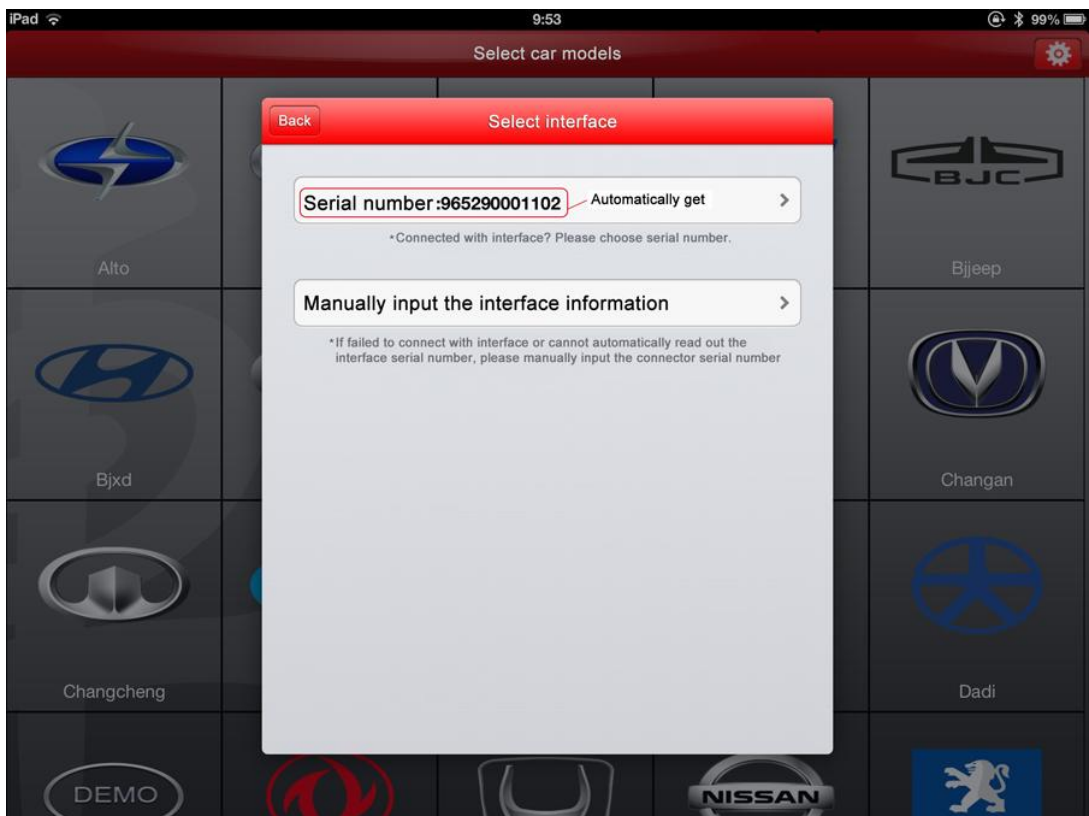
iPad 9:53 99%

Select car models

Back

Select interface

Serial number:965290001102

Automatically get

•Connected with interface? Please choose serial number.

Manually input the interface information

•If failed to connect with interface or cannot automatically read out the interface serial number, please manually input the connector serial number

Alto

BJC

Bjjeep

Bjxd

Changan

Changcheng

Dadi

DEMO

NISSAN